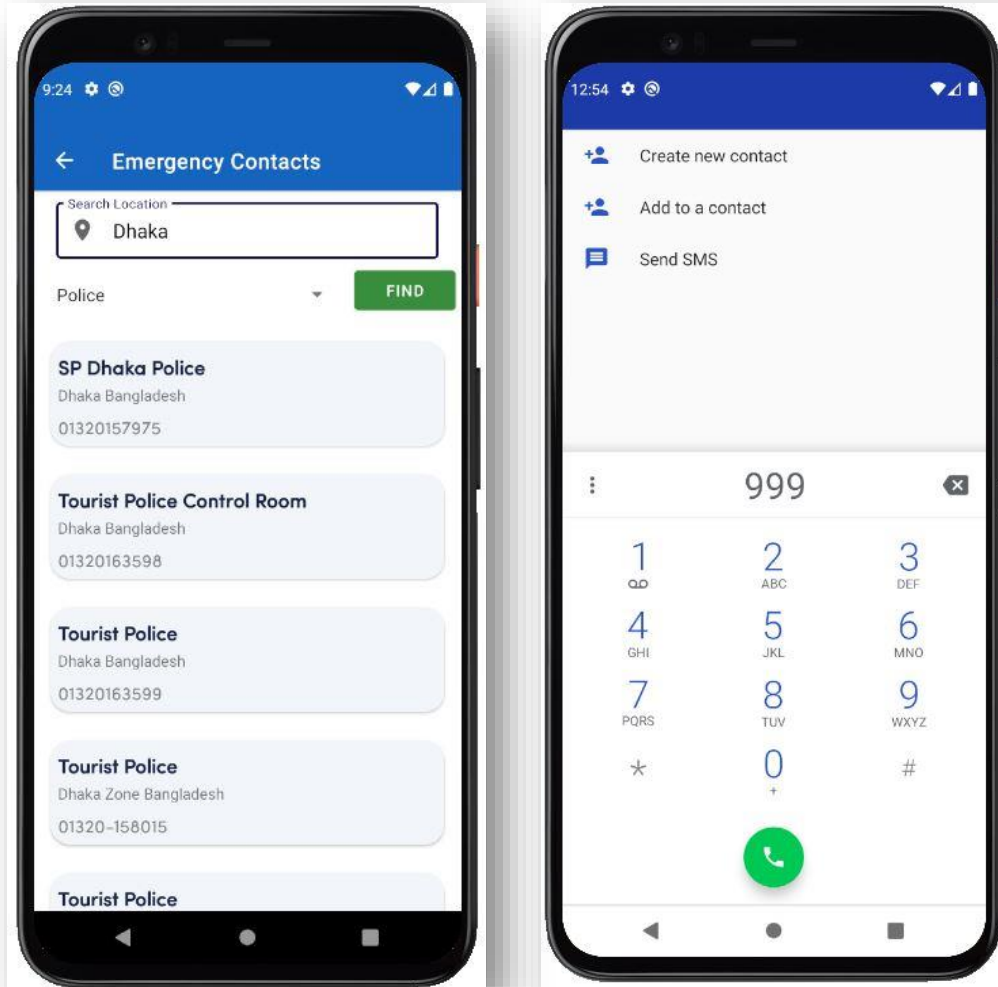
9:24

Emergency Contacts

Search Location
Dhaka

Police

FIND

SP Dhaka Police
Dhaka Bangladesh
01320157975

Tourist Police Control Room
Dhaka Bangladesh
01320163598

Tourist Police
Dhaka Bangladesh
01320163599

Tourist Police
Dhaka Zone Bangladesh
01320-158015

Tourist Police

12:54

Create new contact

Add to a contact

Send SMS

999

1
2 ABC
3 DEF
4 GHI
5 JKL
6 MNO
7 PQRS
8 TUV
9 WXYZ
*
0 +
#